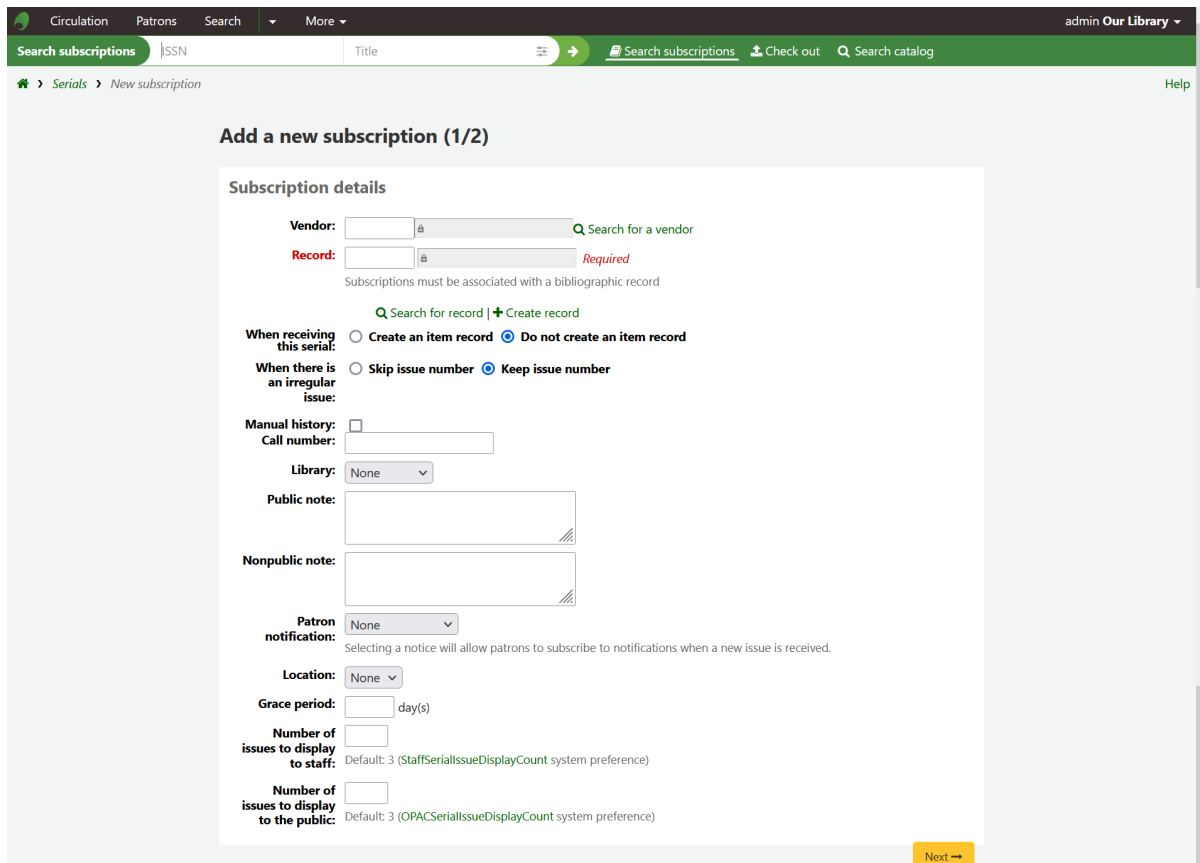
Circulation Patrons Search More admin Our Library

Search subscriptions ISSN Title Search subscriptions Check out Search catalog

Serials › New subscription

Help

Add a new subscription (1/2)

Subscription details

Vendor: Search for a vendor

Record: Required

Subscriptions must be associated with a bibliographic record

Search for record | Create record

When receiving this serial: Create an item record Do not create an item record

When there is an irregular issue: Skip issue number Keep issue number

Manual history:

Call number:

Library: None

Public note:

Nonpublic note:

Patron notification: None

Selecting a notice will allow patrons to subscribe to notifications when a new issue is received.

Location: None

Grace period: day(s)

Number of issues to display to staff: Default: 3 (StaffSerialIssueDisplayCount system preference)

Number of issues to display to the public: Default: 3 (OPACSerialIssueDisplayCount system preference)

Next